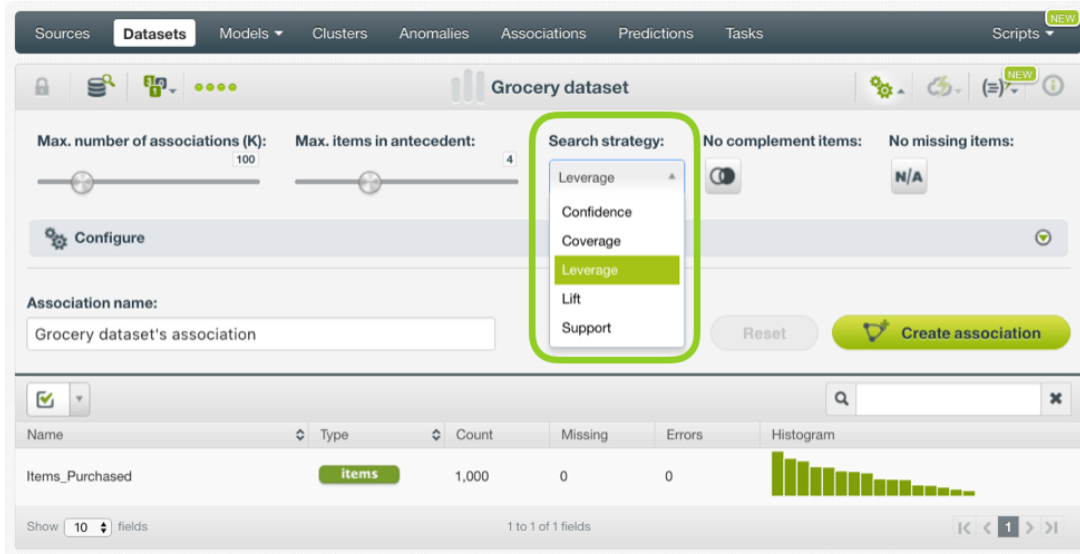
Sources Datasets Models Clusters Anomalies Associations Predictions Tasks NEW Scripts

Grocery dataset

NEW

Max. number of associations (K): 100

Max. items in antecedent: 4

Search strategy:

Leverage

Confidence
Coverage
Leverage
Lift
Support

No complement items:

No missing items:

N/A

Configure

Association name:

Grocery dataset's association

Reset

Create association

| Name | Type | Count | Missing | Errors | Histogram |
|---|---|---|---|---|---|
| Items_Purchased | items | 1,000 | 0 | 0 | |

Show 10 fields

1 to 1 of 1 fields

1